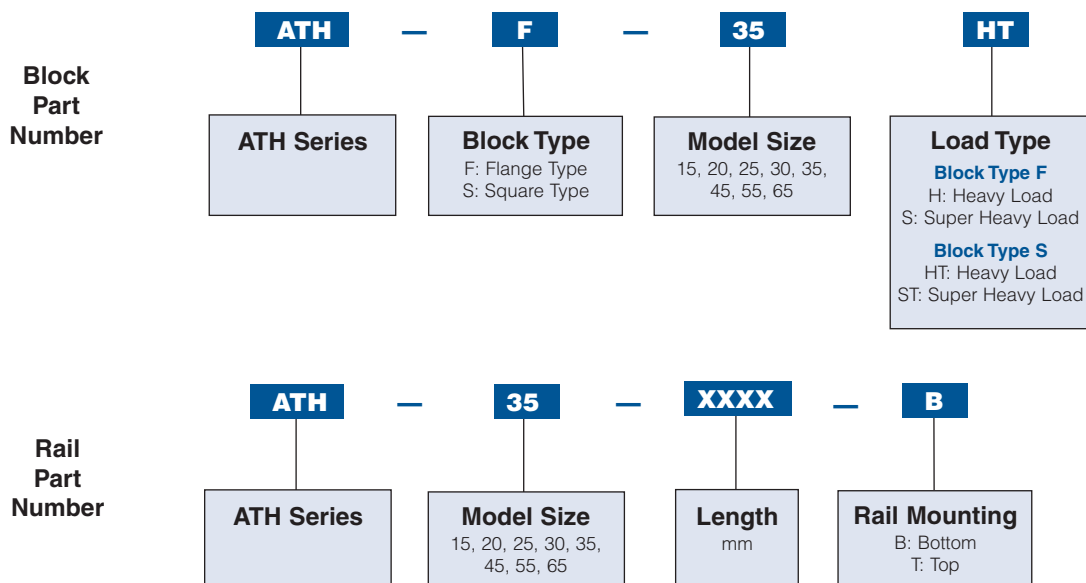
Block Part Number

ATH — F — 35 HT

ATH Series

Block Type
F: Flange Type
S: Square Type

Model Size
15, 20, 25, 30, 35, 45, 55, 65

Load Type
Block Type F
H: Heavy Load
S: Super Heavy Load
Block Type S
HT: Heavy Load
ST: Super Heavy Load

Rail Part Number

ATH — 35 — XXXX — B

ATH Series

Model Size
15, 20, 25, 30, 35, 45, 55, 65

Length
mm

Rail Mounting
B: Bottom
T: Top